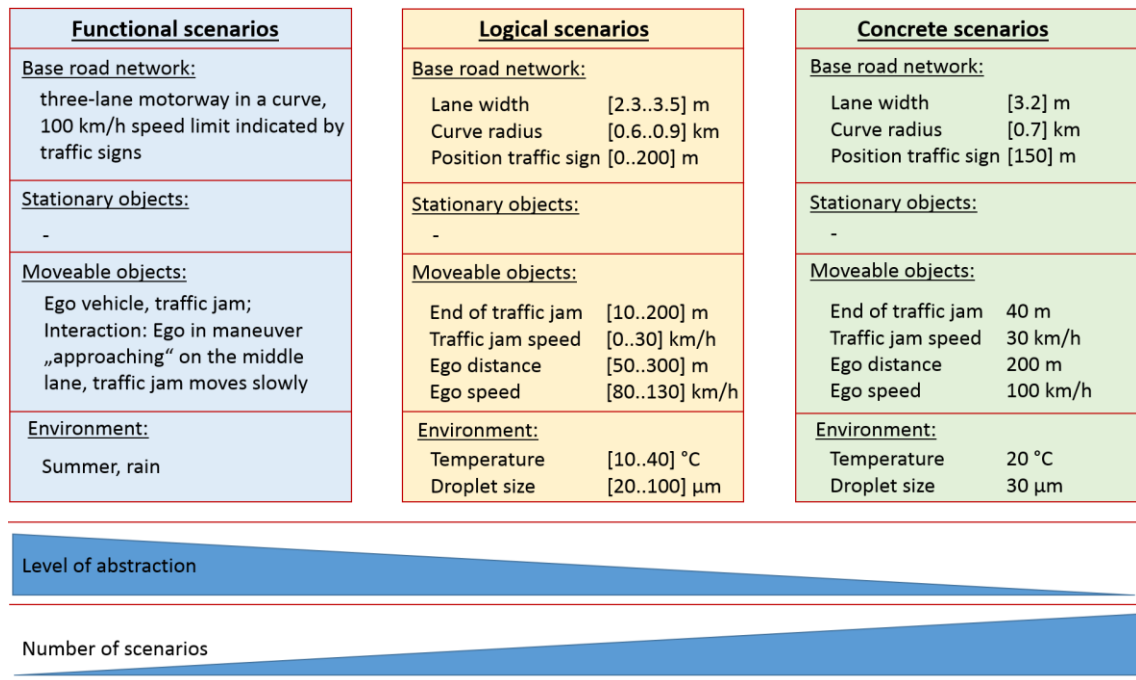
**Functional scenarios**

Base road network:

three-lane motorway in a curve, 100 km/h speed limit indicated by traffic signs

Stationary objects:

-

Moveable objects:

Ego vehicle, traffic jam; Interaction: Ego in maneuver „approaching“ on the middle lane, traffic jam moves slowly

Environment:

Summer, rain

**Logical scenarios**

Base road network:

| | |
|---|---|
| Lane width | [2.3..3.5] m |
| Curve radius | [0.6..0.9] km |
| Position traffic sign | [0..200] m |

Stationary objects:

-

Moveable objects:

| | |
|---|---|
| End of traffic jam | [10..200] m |
| Traffic jam speed | [0..30] km/h |
| Ego distance | [50..300] m |
| Ego speed | [80..130] km/h |

Environment:

| | |
|---|---|
| Temperature | [10..40] °C |
| Droplet size | [20..100] µm |

**Concrete scenarios**

Base road network:

| | |
|---|---|
| Lane width | [3.2] m |
| Curve radius | [0.7] km |
| Position traffic sign | [150] m |

Stationary objects:

-

Moveable objects:

| | |
|---|---|
| End of traffic jam | 40 m |
| Traffic jam speed | 30 km/h |
| Ego distance | 200 m |
| Ego speed | 100 km/h |

Environment:

| | |
|---|---|
| Temperature | 20 °C |
| Droplet size | 30 µm |

Level of abstraction

Number of scenarios